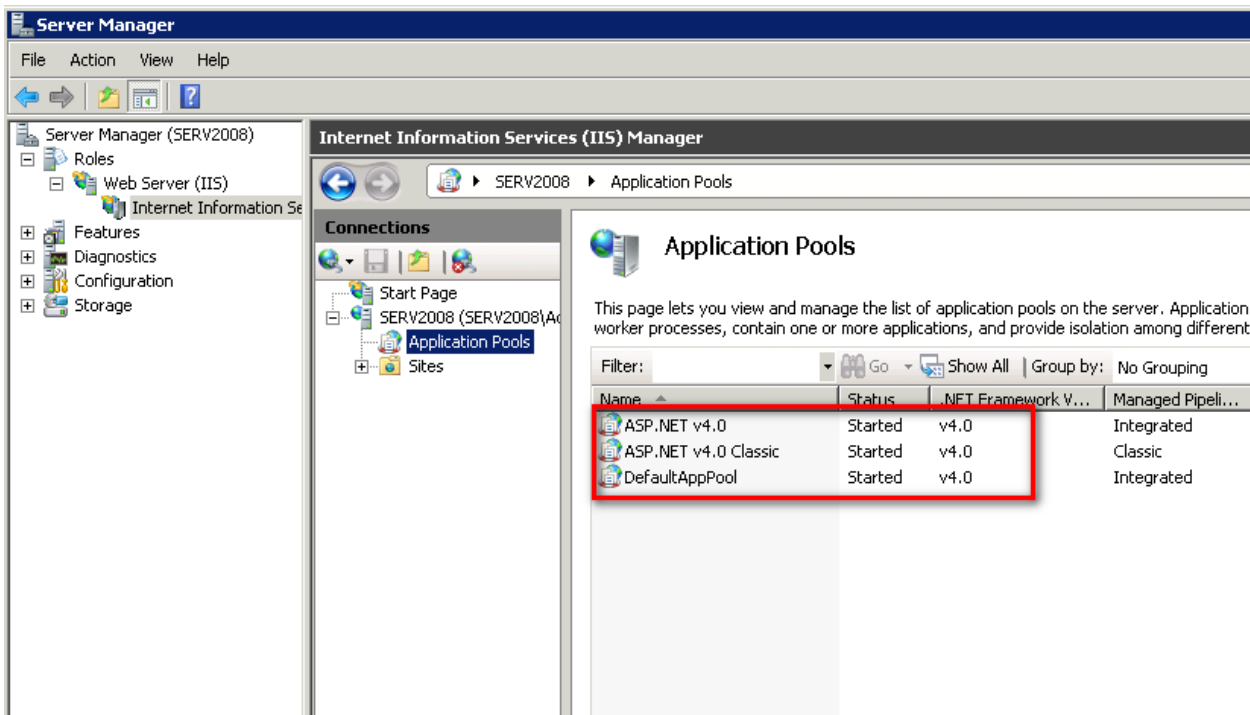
Server Manager

File Action View Help

Server Manager (SERV2008)
Roles
Web Server (IIS)
Internet Information Se
Features
Diagnostics
Configuration
Storage

Internet Information Services (IIS) Manager

SERV2008 ▸ Application Pools

Connections

Start Page
SERV2008 (SERV2008\Ac
Application Pools
Sites

Application Pools

This page lets you view and manage the list of application pools on the server. Application worker processes, contain one or more applications, and provide isolation among different

Filter: Go Show All Group by: No Grouping

| Name | Status | .NET Framework V... | Managed Pipeli... |
|---|---|---|---|
| ASP.NET v4.0 | Started | v4.0 | Integrated |
| ASP.NET v4.0 Classic | Started | v4.0 | Classic |
| DefaultAppPool | Started | v4.0 | Integrated |